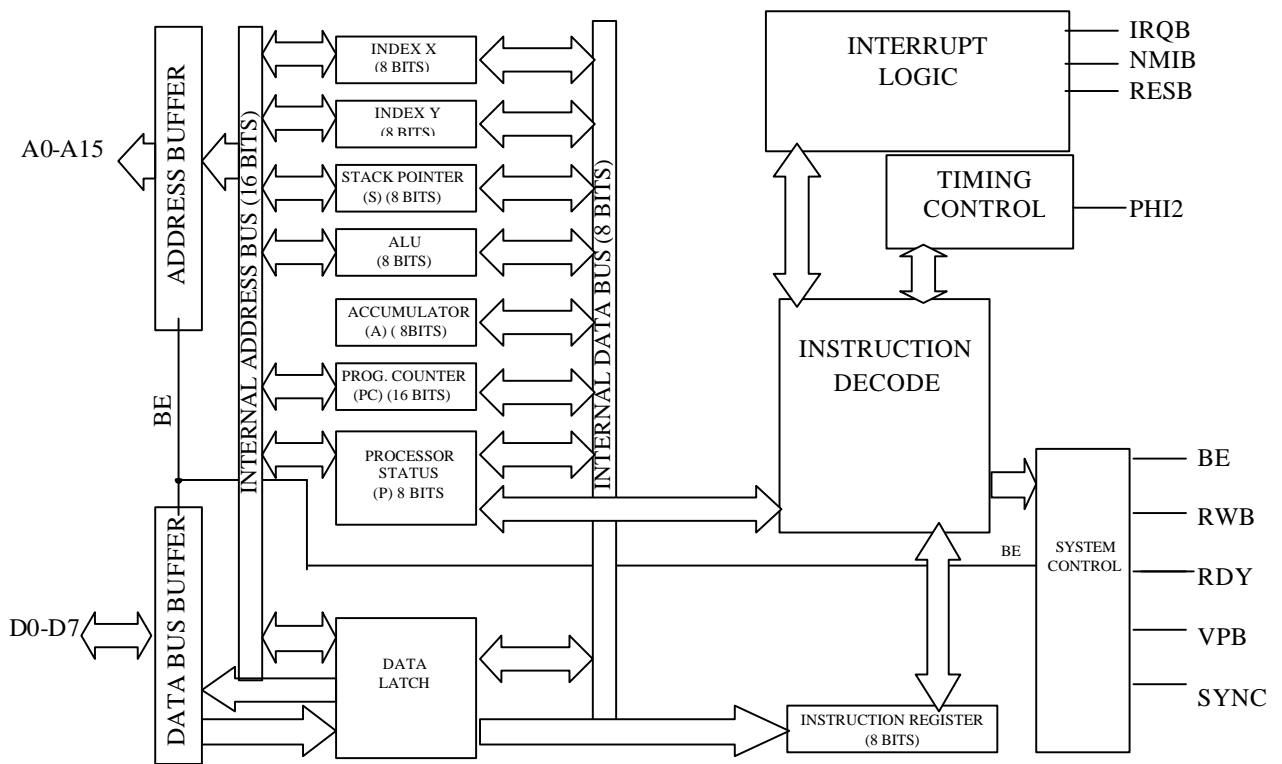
ADDRESS BUFFER

A0-A15

BE

DATA BUS BUFFER

D0-D7

INTERNAL ADDRESS BUS (16 BITS)

INDEX X
(8 BITS)

INDEX Y
(8 BITS)

STACK POINTER
(S) (8 BITS)

ALU
(8 BITS)

ACCUMULATOR
(A) ( 8BITS)

PROG. COUNTER
(PC) (16 BITS)

PROCESSOR
STATUS
(P) 8 BITS

DATA
LATCH

INTERNAL DATA BUS (8 BITS)

INTERRUPT
LOGIC

IRQB
NMIB
RESB

TIMING
CONTROL

PHI2

INSTRUCTION
DECODE

BE

SYSTEM
CONTROL

BE
RWB
RDY
VPB
SYNC

INSTRUCTION REGISTER
(8 BITS)